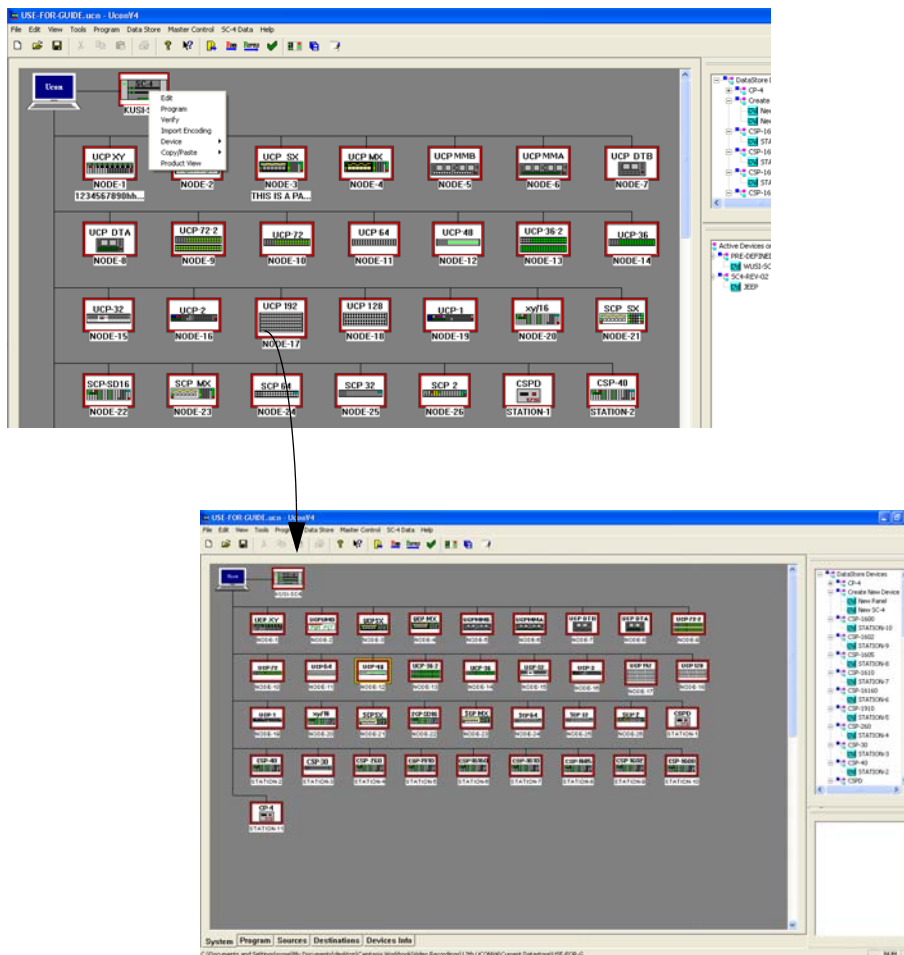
USE-FOR-GUIDE.ucn - UconV4

File Edit View Tools Program Data Store Master Control SC-4 Data Help

Ucon

KUSI-S

Edit
Program
Verify
Import Encoding
Device
Copy/Paste
Product View

UCP XY
NODE-1
1234567890hh...

NODE-2

UCP SX
NODE-3
THIS IS A PA...

UCP MX
NODE-4

UCP MMB
NODE-5

UCP MMA
NODE-6

UCP DTB
NODE-7

UCP DTA
NODE-8

UCP 72-2
NODE-9

UCP-72
NODE-10

UCP 64
NODE-11

UCP-48
NODE-12

UCP 36-2
NODE-13

UCP-36
NODE-14

UCP-32
NODE-15

UCP-2
NODE-16

UCP 192
NODE-17

UCP 128
NODE-18

UCP-1
NODE-19

xy/16
NODE-20

SCP SX
NODE-21

SCP-SD16
NODE-22

SCP MX
NODE-23

SCP 64
NODE-24

SCP 32
NODE-25

SCP 2
NODE-26

CSPD
STATION-1

CSP-40
STATION-2

DataStore D
CP-4
Create
New
New
CSP-16
STA
CSP-16
STA
CSP-16
STA
CSP-16

Active Devices o
PRE-DEFINED
WUSI-SC
SC4-REV-02
JEEP

USE-FOR-GUIDE.ucn - UconV4

File Edit View Tools Program Data Store Master Control SC-4 Data Help

Ucon
KUSI-SC4

UCP XY NODE-1
UCP SMD NODE-2
UCP SX NODE-3
UCP MX NODE-4
UCP MMB NODE-5
UCP MMA NODE-6
UCP DTB NODE-7
UCP DTA NODE-8
UCP 72-2 NODE-9

UCP 72 NODE-10
UCP 64 NODE-11
UCP 48 NODE-12
UCP 36-2 NODE-13
UCP 36 NODE-14
UCP 32 NODE-15
UCP 2 NODE-16
UCP 192 NODE-17
UCP 128 NODE-18

UCP 1 NODE-19
xy/16 NODE-20
SCP SX NODE-21
SCP SD16 NODE-22
SCP MX NODE-23
SCP 64 NODE-24
SCP 32 NODE-25
SCP 2 NODE-26
CSPD STATION-1

CSP-40 STATION-2
CSP 30 STATION-3
CSP 260 STATION-4
CSP 1910 STATION-5
CSP 16160 STATION-6
CSP 1610 STATION-7
CSP 1605 STATION-8
CSP 1602 STATION-9
CSP 1600 STATION-10

CP-4
STATION-11

DataStore Devices
CP-4
Create New Device
New Panel
New SC-4
CSP-1600
STATION-10
CSP-1602
STATION-9
CSP-1605
STATION-8
CSP-1610
STATION-7
CSP-16160
STATION-6
CSP-1910
STATION-5
CSP-260
STATION-4
CSP-30
STATION-3
CSP-40
STATION-2
CSPD

System Program Sources Destinations Devices Info